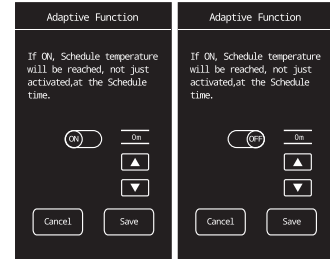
Adaptive Function

If ON, Schedule temperature will be reached, not just activated,at the Schedule time.

ON

0m

Cancel

Save

Adaptive Function

If ON, Schedule temperature will be reached, not just activated,at the Schedule time.

OFF

0m

Cancel

Save